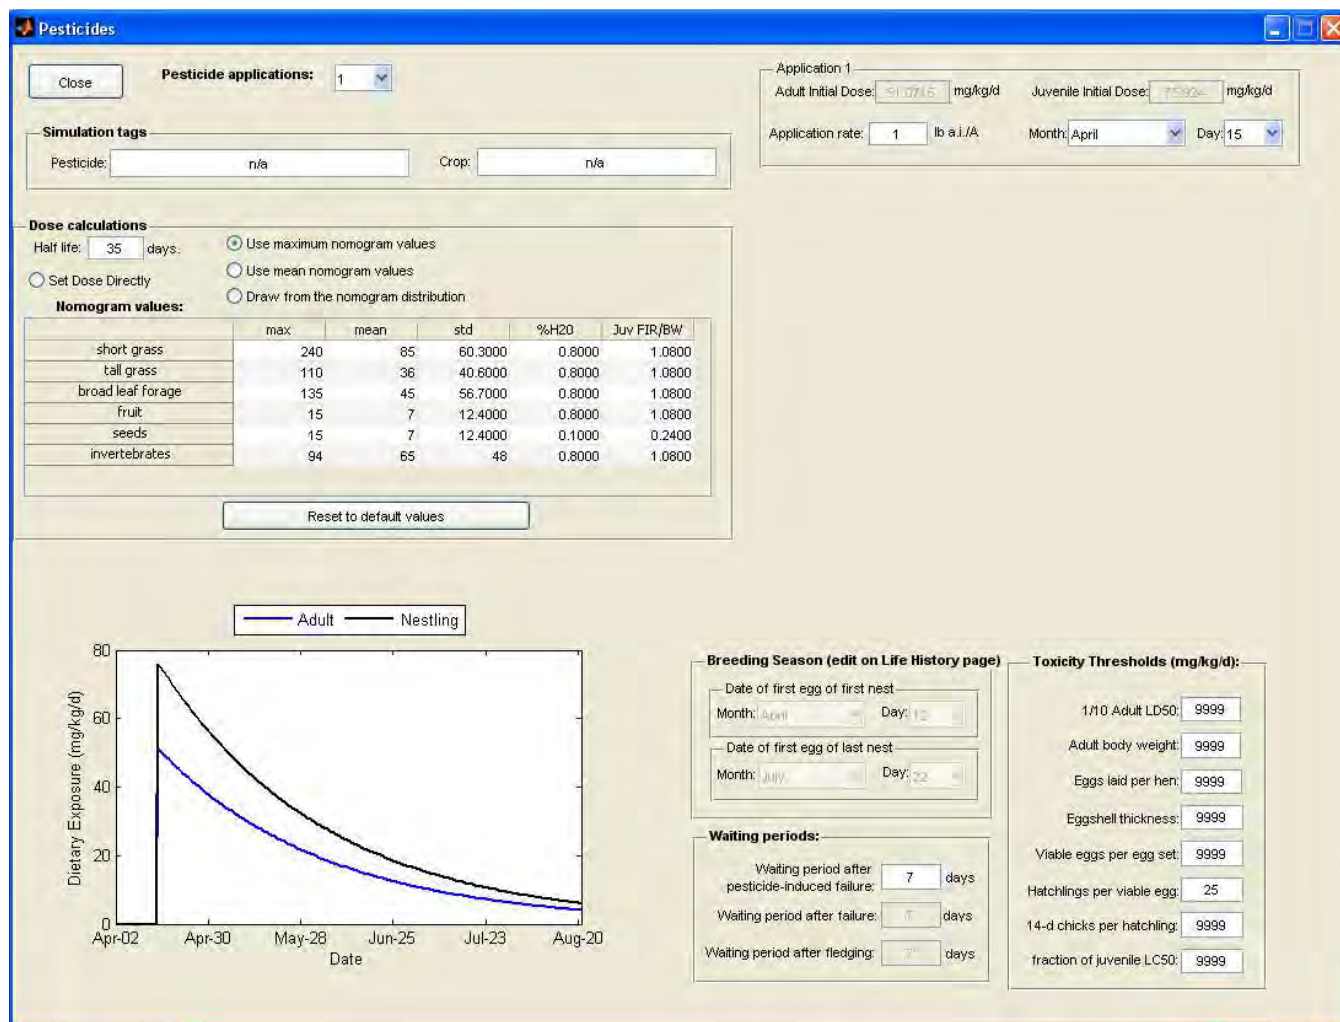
Pesticides

Close

Pesticide applications: 1

Simulation tags

Pesticide: n/a

Crop: n/a

Application 1

Adult Initial Dose: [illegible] mg/kg/d

Juvenile Initial Dose: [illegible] mg/kg/d

Application rate: 1 lb a.i./A

Month: April

Day: 15

Dose calculations

Half life: 35 days.

Set Dose Directly

Use maximum nomogram values

Use mean nomogram values

Draw from the nomogram distribution

Nomogram values:

| | max | mean | std | %H20 | Juv FIR/BW |
|---|---|---|---|---|---|
| short grass | 240 | 85 | 60.3000 | 0.8000 | 1.0800 |
| tall grass | 110 | 36 | 40.6000 | 0.8000 | 1.0800 |
| broad leaf forage | 135 | 45 | 56.7000 | 0.8000 | 1.0800 |
| fruit | 15 | 7 | 12.4000 | 0.8000 | 1.0800 |
| seeds | 15 | 7 | 12.4000 | 0.1000 | 0.2400 |
| invertebrates | 94 | 65 | 48 | 0.8000 | 1.0800 |

Reset to default values

Adult Nestling

80
60
40
20
0

Dietary Exposure (mg/kg/d)

Apr-02 Apr-30 May-28 Jun-25 Jul-23 Aug-20

Date

Breeding Season (edit on Life History page)

Date of first egg of first nest

Month: April

Day: 12

Date of first egg of last nest

Month: July

Day: 22

Waiting periods:

Waiting period after pesticide-induced failure: 7 days

Waiting period after failure: 7 days

Waiting period after fledging: 7 days

Toxicity Thresholds (mg/kg/d):

1/10 Adult LD50: 9999

Adult body weight: 9999

Eggs laid per hen: 9999

Eggshell thickness: 9999

Viable eggs per egg set: 9999

Hatchlings per viable egg: 25

14-d chicks per hatchling: 9999

fraction of juvenile LC50: 9999